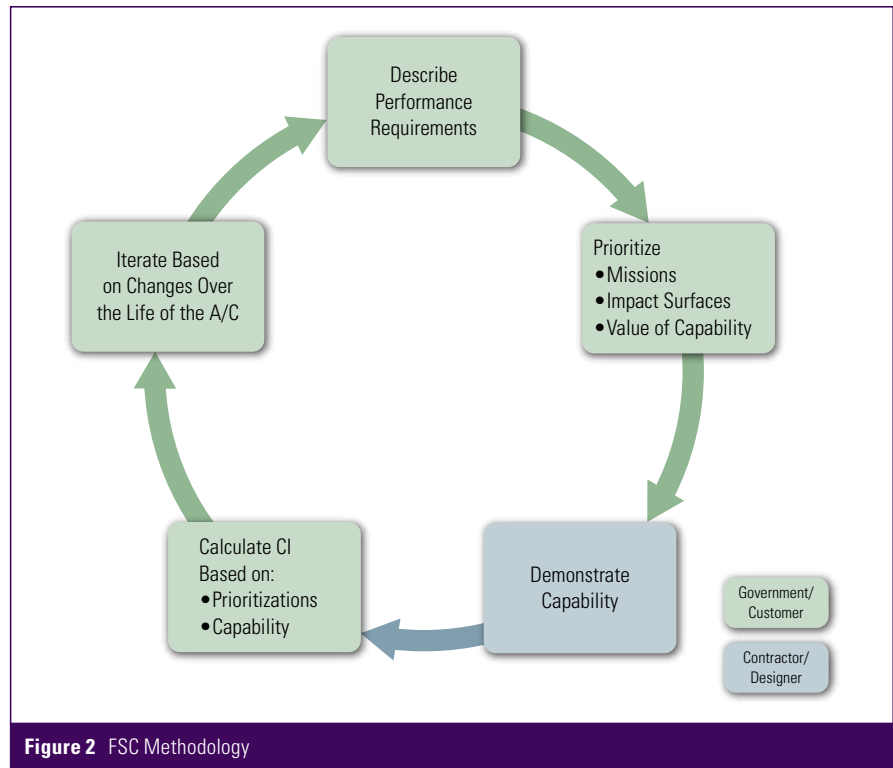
Describe Performance Requirements

Prioritize
•Missions
•Impact Surfaces
•Value of Capability

Demonstrate Capability

Calculate CI Based on:
•Prioritizations
•Capability

Iterate Based on Changes Over the Life of the A/C

Government/ Customer

Contractor/ Designer

**Figure 2** FSC Methodology